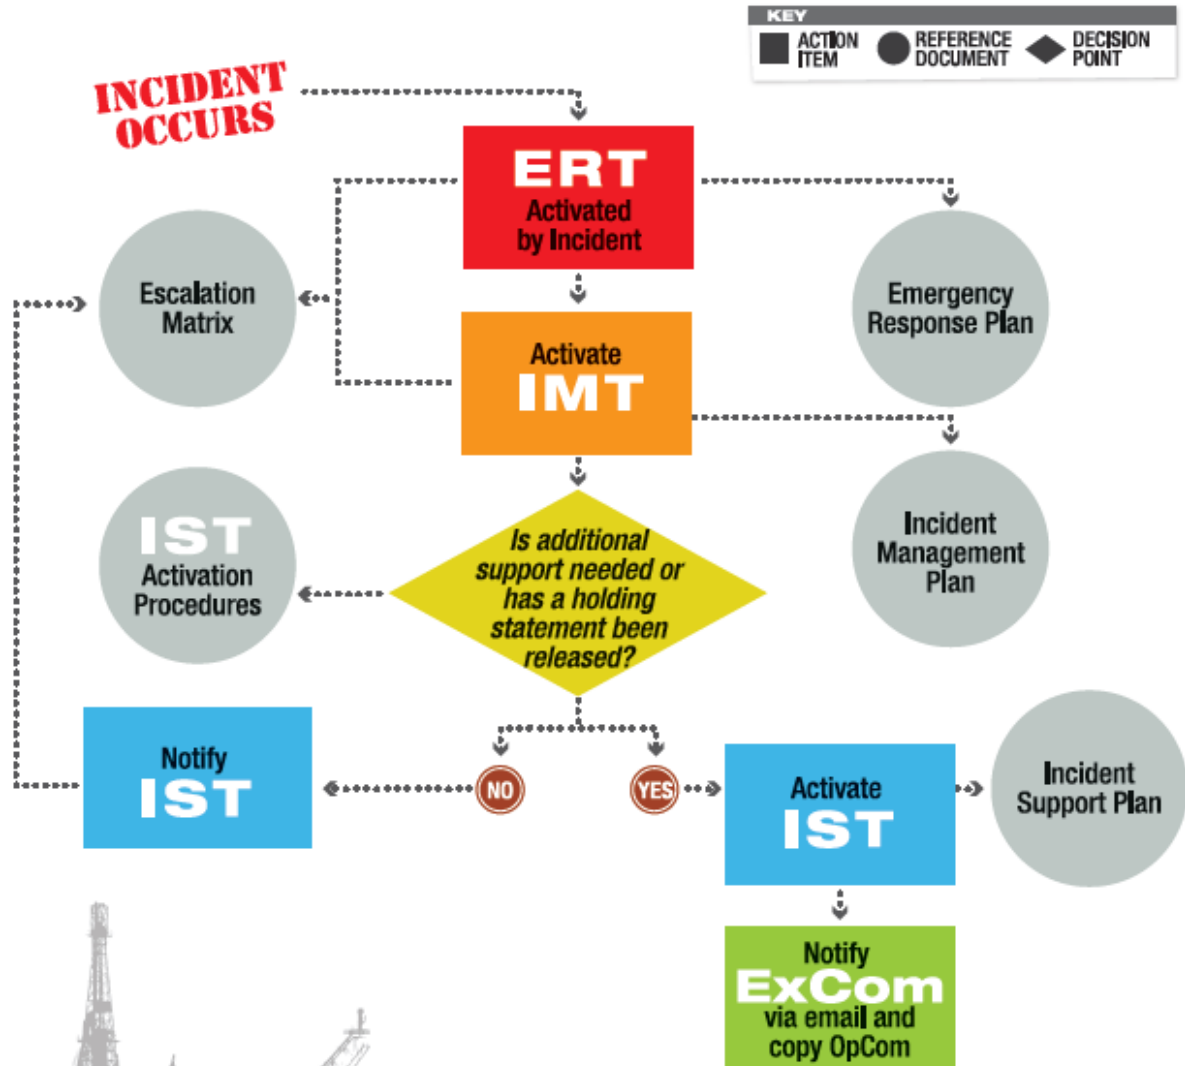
KEY
ACTION ITEM
REFERENCE DOCUMENT
DECISION POINT

INCIDENT OCCURS

ERT
Activated by Incident

Escalation Matrix

Emergency Response Plan

Activate
IMT

IST
Activation Procedures

Is additional support needed or has a holding statement been released?

Incident Management Plan

Notify
IST

NO

YES

Activate
IST

Incident Support Plan

Notify
ExCom
via email and copy OpCom